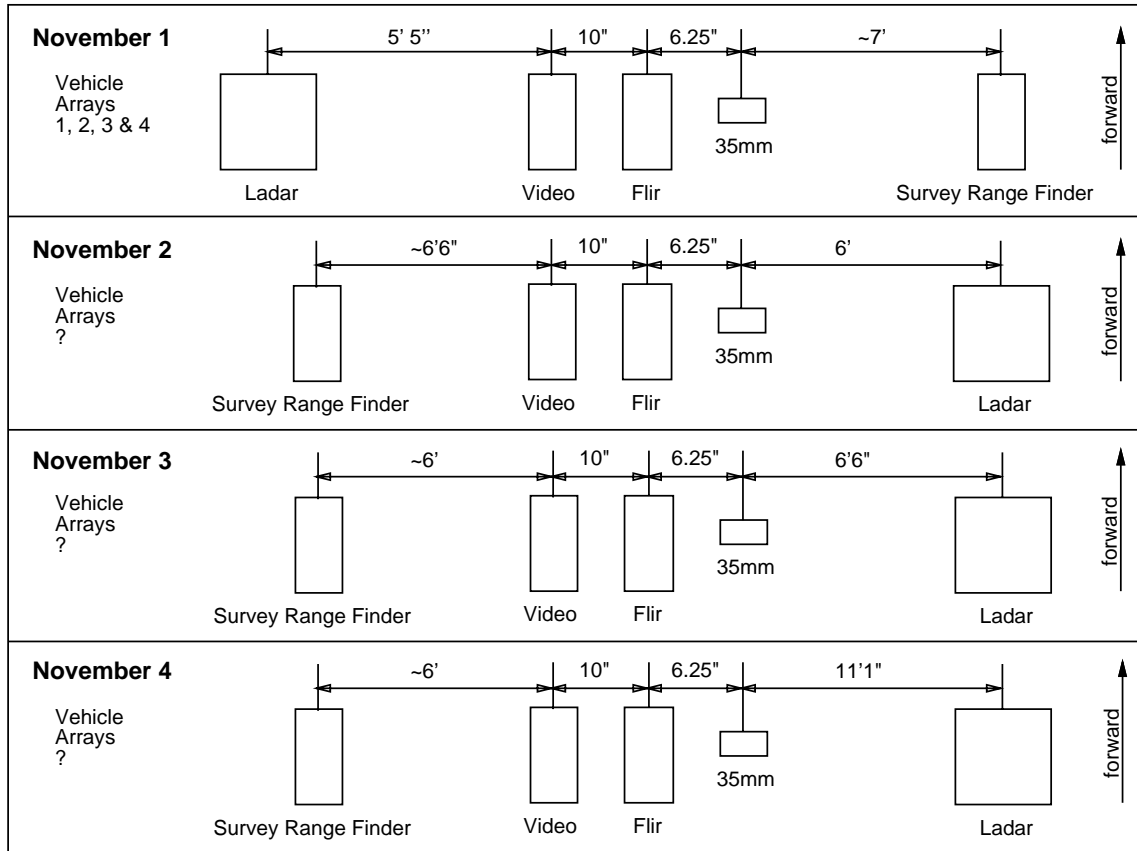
**November 1**

Vehicle Arrays 1, 2, 3 & 4

5' 5'' 10" 6.25" ~7'

35mm

Ladar Video Flir Survey Range Finder

forward

**November 2**

Vehicle Arrays ?

~6'6" 10" 6.25" 6'

35mm

Survey Range Finder Video Flir Ladar

forward

**November 3**

Vehicle Arrays ?

~6' 10" 6.25" 6'6"

35mm

Survey Range Finder Video Flir Ladar

forward

**November 4**

Vehicle Arrays ?

~6' 10" 6.25" 11'1"

35mm

Survey Range Finder Video Flir Ladar

forward